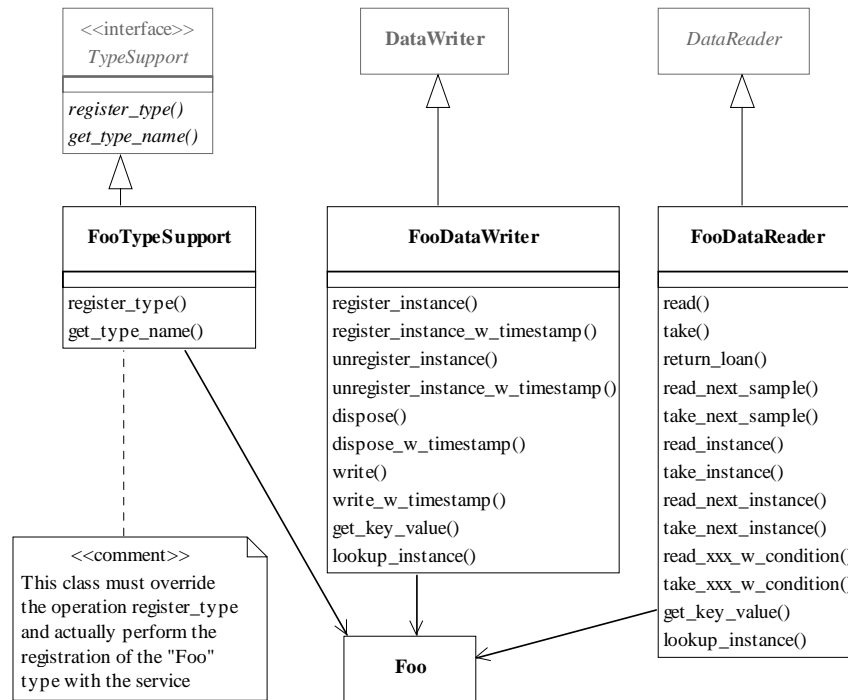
<<interface>>
TypeSupport

register_type()
get_type_name()

DataWriter

DataReader

FooTypeSupport

register_type()
get_type_name()

FooDataWriter

register_instance()
register_instance_w_timestamp()
unregister_instance()
unregister_instance_w_timestamp()
dispose()
dispose_w_timestamp()
write()
write_w_timestamp()
get_key_value()
lookup_instance()

FooDataReader

read()
take()
return_loan()
read_next_sample()
take_next_sample()
read_instance()
take_instance()
read_next_instance()
take_next_instance()
read_xxx_w_condition(
take_xxx_w_condition(
get_key_value()
lookup_instance()

<<comment>>
This class must override the operation register_type and actually perform the registration of the "Foo" type with the service

Foo